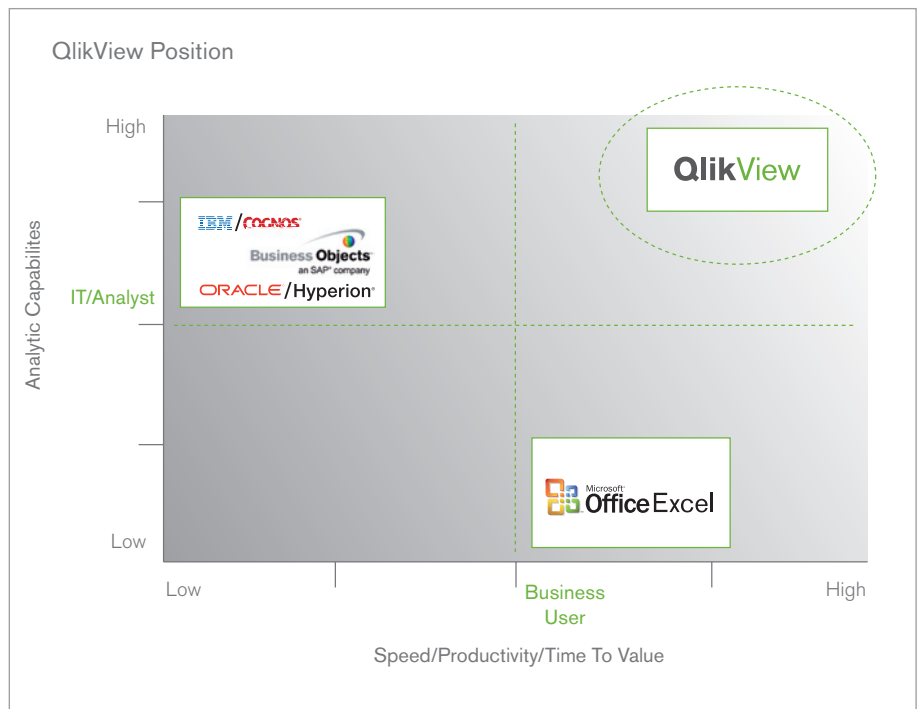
QlikView Position

Analytic Capabilites

High

IT/Analyst

Low

IBM/COGNOS

Business Objects
an SAP company

ORACLE/Hyperion

QlikView

Microsoft
Office Excel

Low

Business
User

High

Speed/Productivity/Time To Value